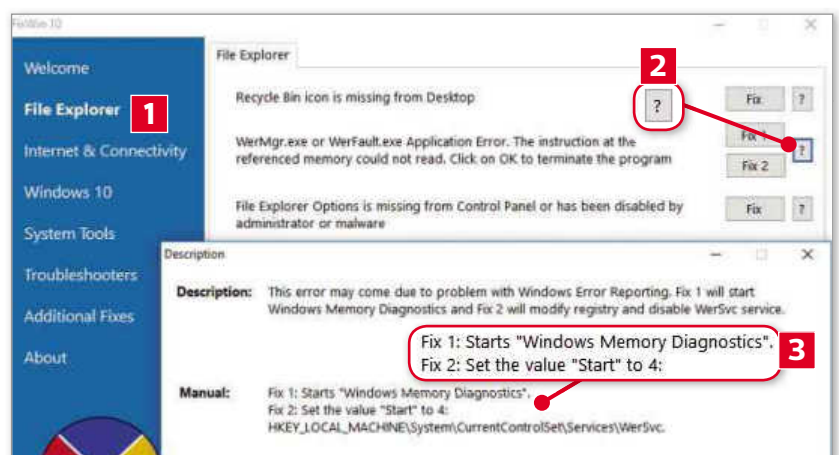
FixWin 10

Welcome

File Explorer

1

Internet & Connectivity

Windows 10

System Tools

Troubleshooters

Additional Fixes

About

File Explorer

2

Recycle Bin icon is missing from Desktop

?

Fix

?

WerMgr.exe or WerFault.exe Application Error. The instruction at the referenced memory could not read. Click on OK to terminate the program

Fix 1

?

Fix 2

File Explorer Options is missing from Control Panel or has been disabled by administrator or malware

Fix

?

Description

Description: This error may come due to problem with Windows Error Reporting. Fix 1 will start Windows Memory Diagnostics and Fix 2 will modify registry and disable WerSvc service.

Fix 1: Starts "Windows Memory Diagnostics".
Fix 2: Set the value "Start" to 4:

3

Manual: Fix 1: Starts "Windows Memory Diagnostics".
Fix 2: Set the value "Start" to 4:
HKEY_LOCAL_MACHINE\System\CurrentControlSet\Services\WerSvc.